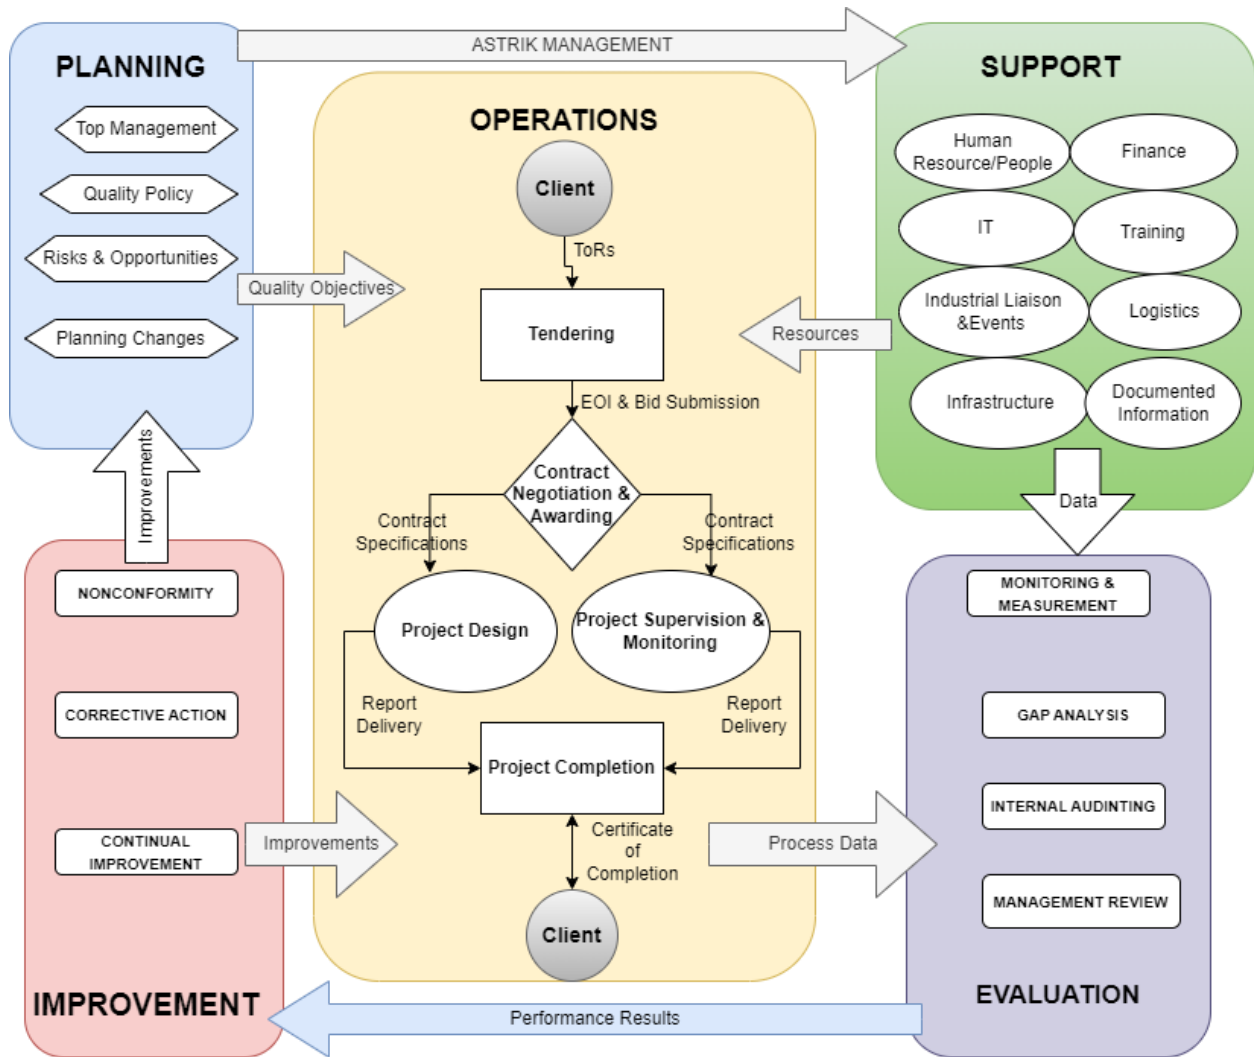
ASTRIK MANAGEMENT

PLANNING

Top Management

Quality Policy

Risks & Opportunities

Planning Changes

Quality Objectives

OPERATIONS

Client

ToRs

Tendering

EOI & Bid Submission

Contract Negotiation & Awarding

Contract Specifications

Contract Specifications

Project Design

Project Supervision & Monitoring

Report Delivery

Report Delivery

Project Completion

Certificate of Completion

Client

SUPPORT

Human Resource/People

Finance

IT

Training

Industrial Liaison &Events

Logistics

Infrastructure

Documented Information

Resources

Data

Improvements

NONCONFORMITY

CORRECTIVE ACTION

CONTINUAL IMPROVEMENT

Improvements

IMPROVEMENT

MONITORING & MEASUREMENT

GAP ANALYSIS

INTERNAL AUDINTING

MANAGEMENT REVIEW

Process Data

EVALUATION

Performance Results